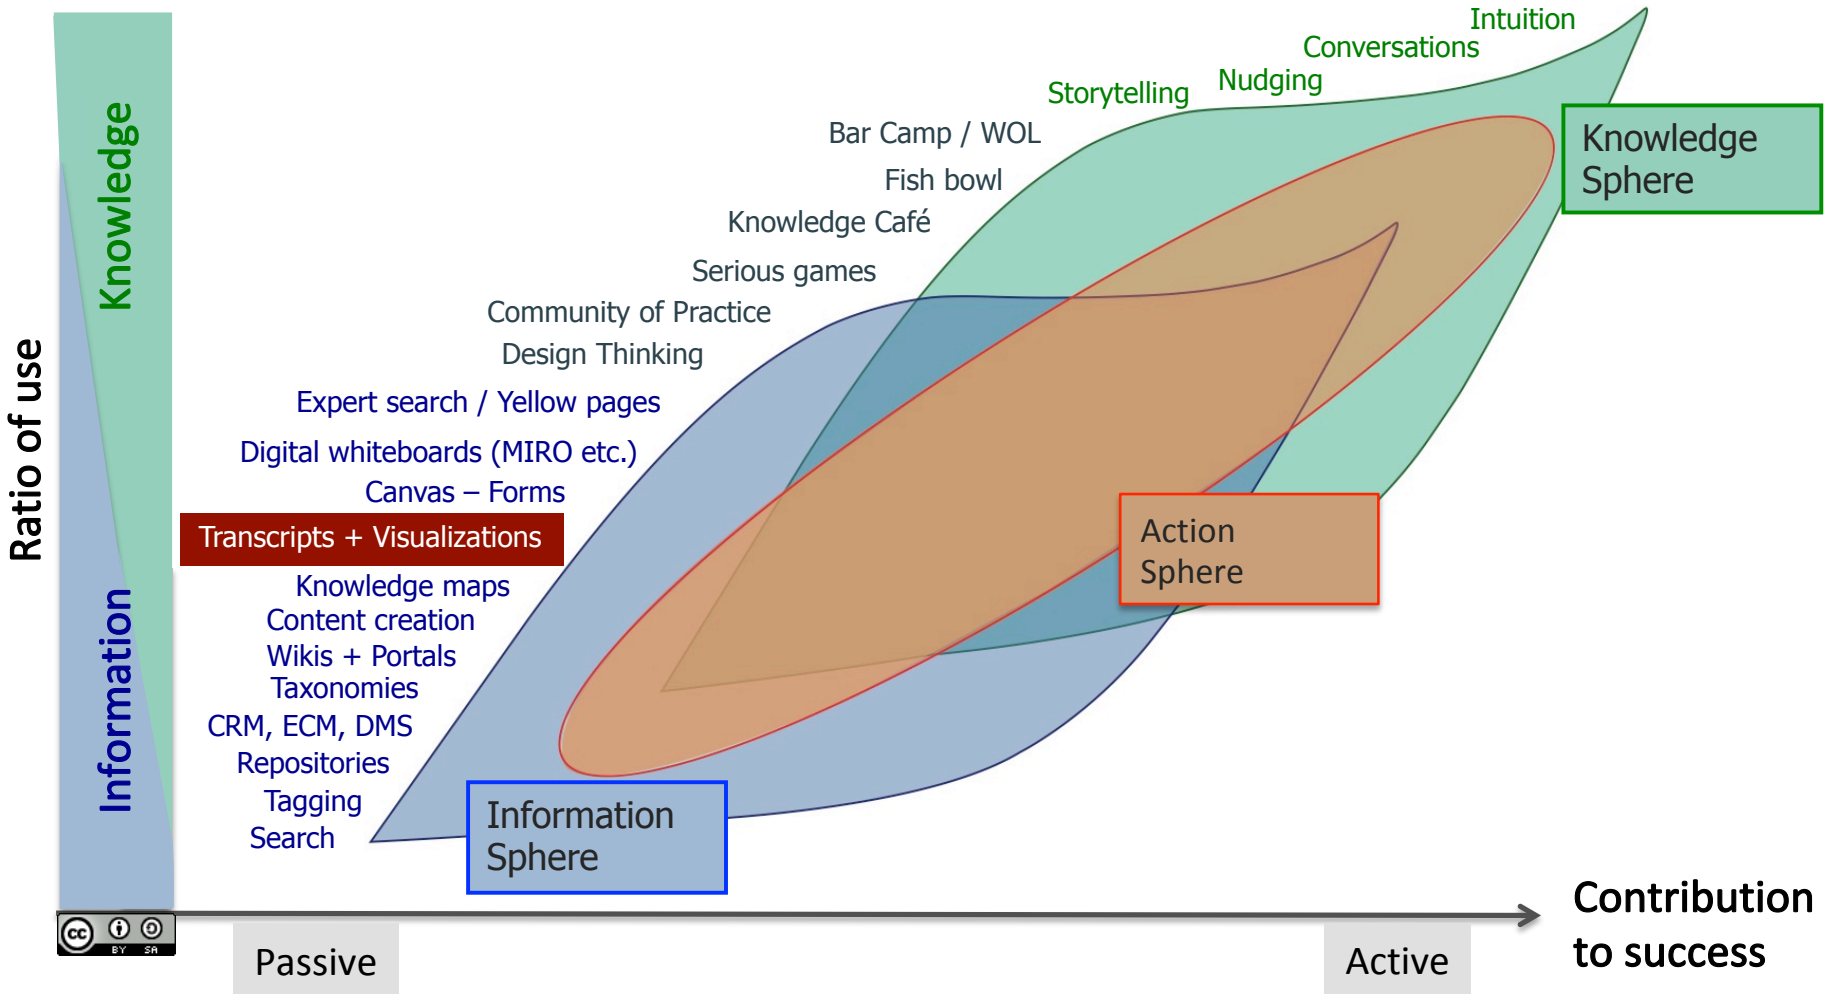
Intuition
Conversations
Storytelling
Nudging
Bar Camp / WOL
Fish bowl
Knowledge Café
Serious games
Community of Practice
Design Thinking
Expert search / Yellow pages
Digital whiteboards (MIRO etc.)
Canvas – Forms
Transcripts + Visualizations
Knowledge maps
Content creation
Wikis + Portals
Taxonomies
CRM, ECM, DMS
Repositories
Tagging
Search

Knowledge Sphere

Action Sphere

Information Sphere

Ratio of use

Knowledge

Information

BY SA

Passive

Active

Contribution to success